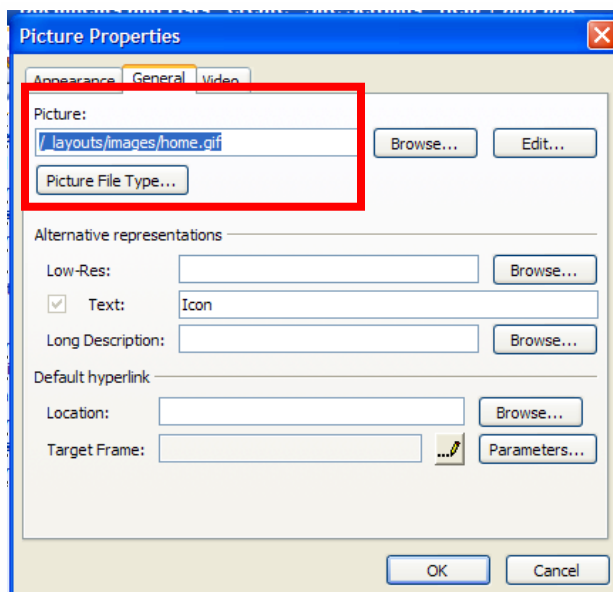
Picture Properties

Appearance General Video

Picture:

/_layouts/images/home.gif

Browse...

Edit...

Picture File Type...

Alternative representations

Low-Res:

Browse...

Text:

Icon

Long Description:

Browse...

Default hyperlink

Location:

Browse...

Target Frame:

Parameters...

OK

Cancel